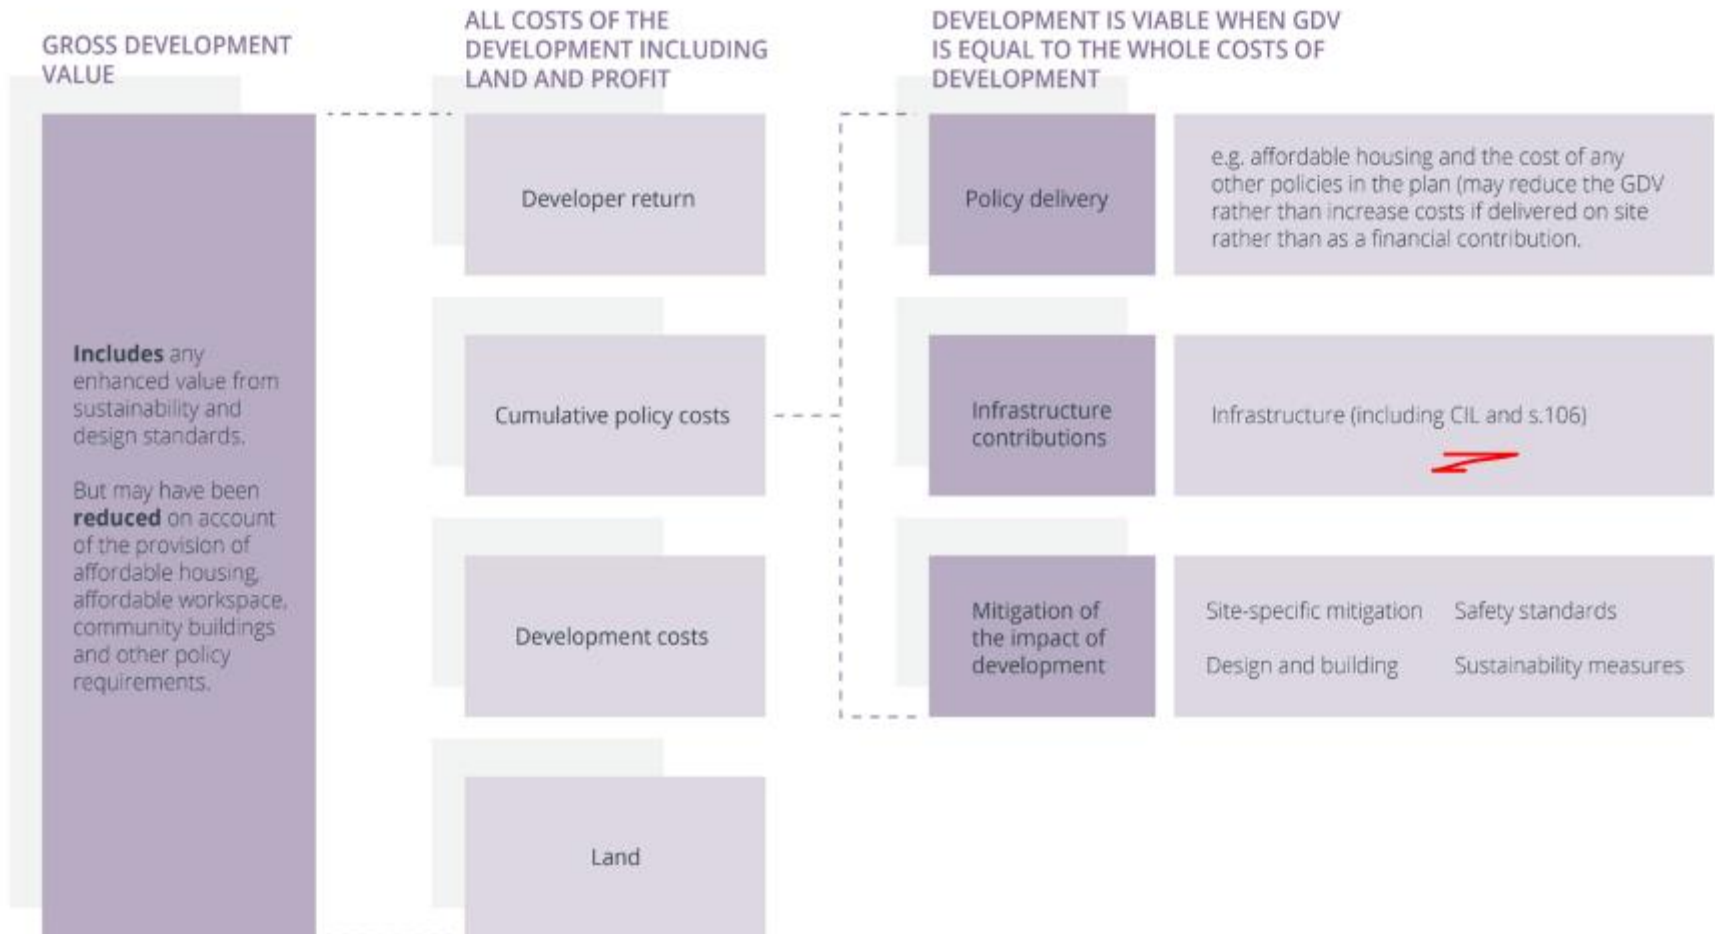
GROSS DEVELOPMENT VALUE

Includes any enhanced value from sustainability and design standards.

But may have been reduced on account of the provision of affordable housing, affordable workspace, community buildings and other policy requirements.

ALL COSTS OF THE DEVELOPMENT INCLUDING LAND AND PROFIT

Developer return

Cumulative policy costs

Development costs

Land

DEVELOPMENT IS VIABLE WHEN GDV IS EQUAL TO THE WHOLE COSTS OF DEVELOPMENT

Policy delivery

e.g. affordable housing and the cost of any other policies in the plan (may reduce the GDV rather than increase costs if delivered on site rather than as a financial contribution.

Infrastructure contributions

Infrastructure (including CIL and s.106)

Mitigation of the impact of development

Site-specific mitigation

Safety standards

Design and building

Sustainability measures